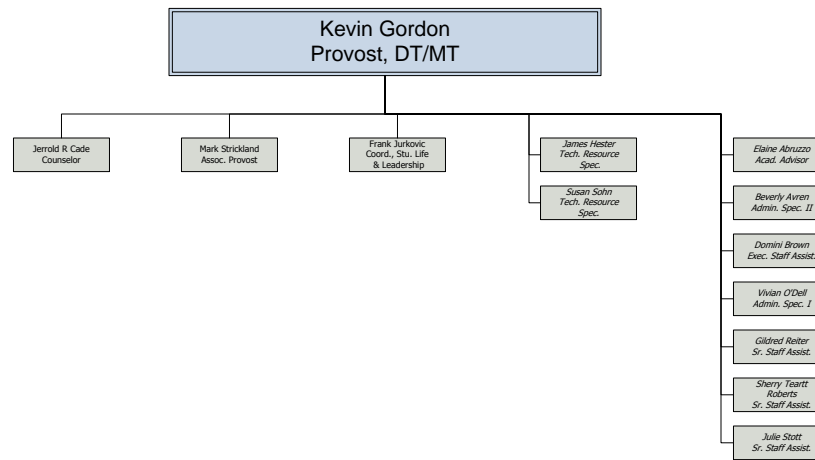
Kevin Gordon
Provost, DT/MT

Jerrold R Cade
Counselor

Mark Strickland
Assoc. Provost

Frank Jurkovic
Coord., Stu. Life & Leadership

James Hester
Tech. Resource Spec.

Susan Sohn
Tech. Resource Spec.

Elaine Abruzzo
Acad. Advisor

Beverly Avren
Admin. Spec. II

Domini Brown
Exec. Staff Assist.

Vivian O'Dell
Admin. Spec. I

Gildred Reiter
Sr. Staff Assist.

Sherry Teartt Roberts
Sr. Staff Assist.

Julie Stott
Sr. Staff Assist.